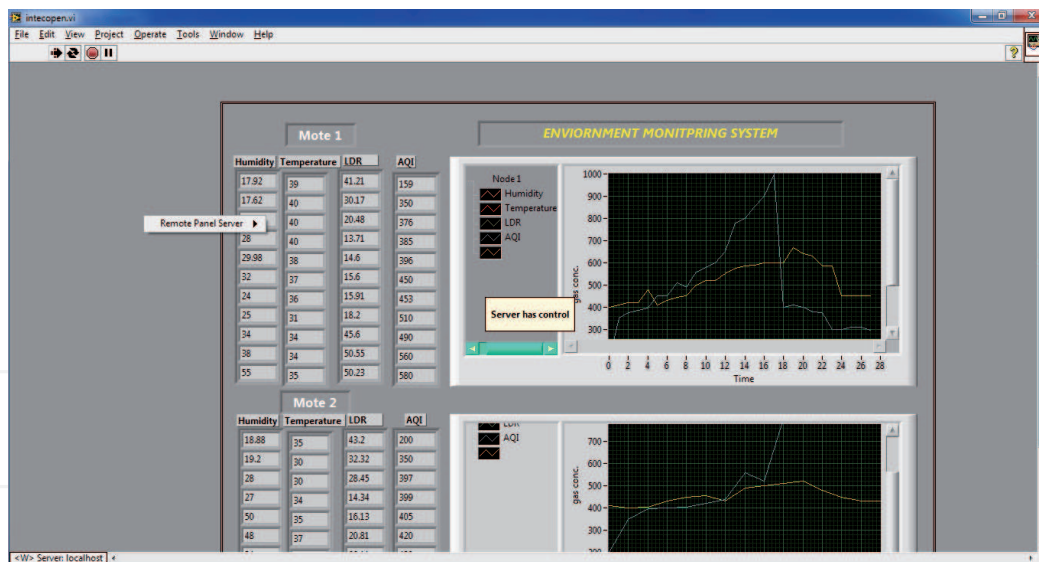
intecopen.vi

File Edit View Project Operate Tools Window Help

Mote 1

ENVIORNMENT MONITPRING SYSTEM

| Humidity | Temperature | LDR | AQI |
|---|---|---|---|
| 17.92 | 39 | 41.21 | 159 |
| 17.62 | 40 | 30.17 | 350 |
| | 40 | 20.48 | 376 |
| 28 | 40 | 13.71 | 385 |
| 29.98 | 38 | 14.6 | 396 |
| 32 | 37 | 15.6 | 450 |
| 24 | 36 | 15.91 | 453 |
| 25 | 31 | 18.2 | 510 |
| 34 | 34 | 45.6 | 490 |
| 38 | 34 | 50.55 | 560 |
| 55 | 35 | 50.23 | 580 |

Remote Panel Server

Node 1
Humidity
Temperature
LDR
AQI

Server has control

1000
900
800
700
600
500
400
300
gas conc.
0 2 4 6 8 10 12 14 16 18 20 22 24 26 28
Time

Mote 2

| Humidity | Temperature | LDR | AQI |
|---|---|---|---|
| 18.88 | 35 | 43.2 | 200 |
| 19.2 | 30 | 32.32 | 350 |
| 28 | 30 | 28.45 | 397 |
| 27 | 34 | 14.34 | 399 |
| 50 | 35 | 16.13 | 405 |
| 48 | 37 | 20.81 | 420 |

LDR
AQI

700
600
500
400
300
gas conc.

<W> Server: localhost